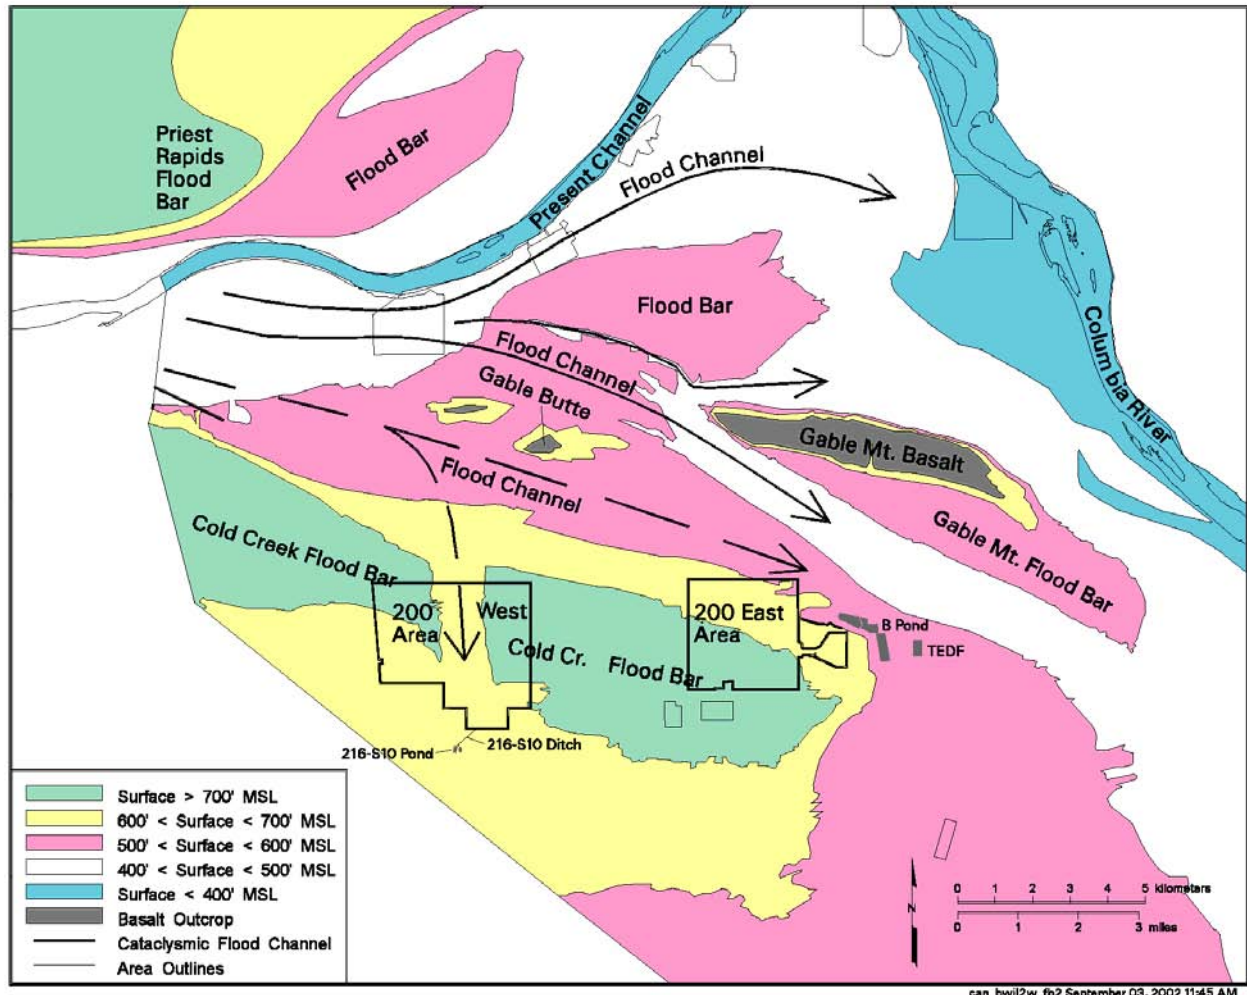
Priest Rapids Flood Bar

Flood Bar

Present Channel

Flood Channel

Flood Bar

Columbia River

Flood Channel

Gable Butte

Gable Mt. Basalt

Flood Channel

Gable Mt. Flood Bar

Cold Creek Flood Bar

200 West Area

Cold Cr. Flood Bar

200 East Area

B Pond

TEDF

216-S10 Pond

216-S10 Ditch

Surface > 700' MSL
600' < Surface < 700' MSL
500' < Surface < 600' MSL
400' < Surface < 500' MSL
Surface < 400' MSL
Basalt Outcrop
Cataclysmic Flood Channel
Area Outlines

N

0 1 2 3 4 5 kilometers
0 1 2 3 miles

can_hwil2w_fb2 September 03, 2002 11:45 AM